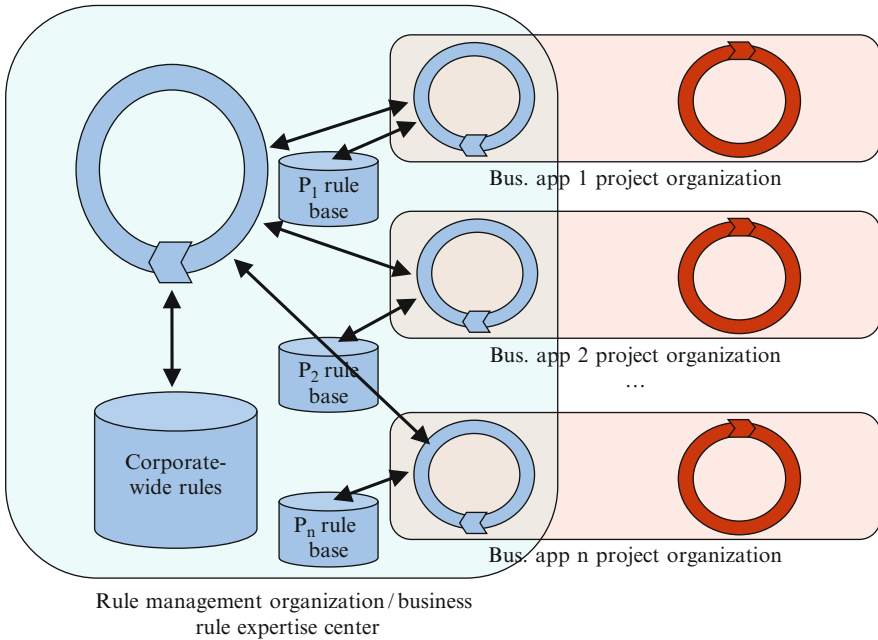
$P_1$ rule base

Bus. app 1 project organization

$P_2$ rule base

Bus. app 2 project organization

…

Corporate-wide rules

$P_n$ rule base

Bus. app n project organization

Rule management organization / business rule expertise center